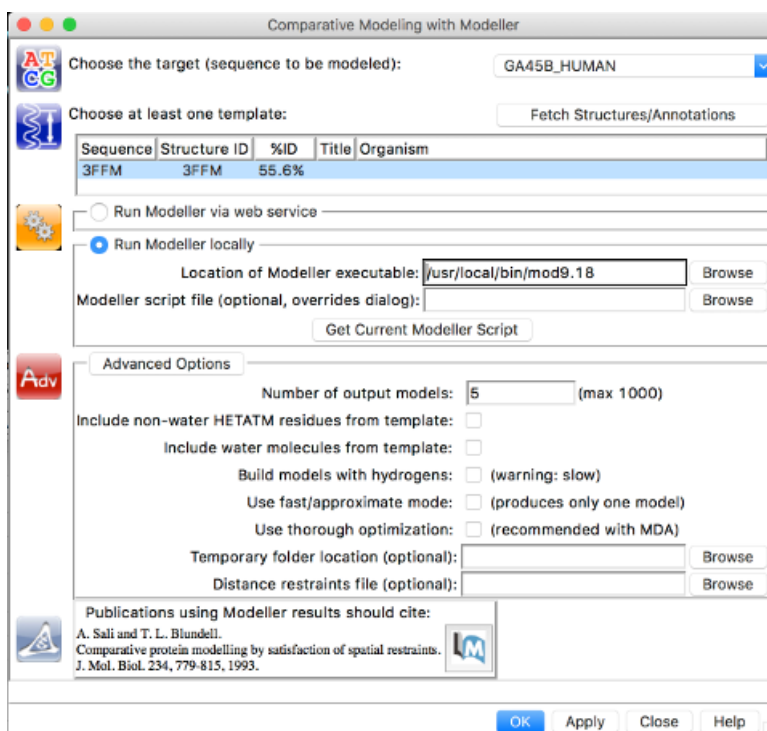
Comparative Modeling with Modeller

ATCG

Choose the target (sequence to be modeled):

GA45B_HUMAN

Choose at least one template:

Fetch Structures/Annotations

| Sequence | Structure ID | %ID | Title | Organism |
|---|---|---|---|---|
| 3FFM | 3FFM | 55.6% | | |

Run Modeller via web service

Run Modeller locally

Location of Modeller executable: /usr/local/bin/mod9.18 Browse

Modeller script file (optional, overrides dialog): Browse

Get Current Modeller Script

Adv

Advanced Options

Number of output models: 5 (max 1000)

Include non-water HETATM residues from template:

Include water molecules from template:

Build models with hydrogens: (warning: slow)

Use fast/approximate mode: (produces only one model)

Use thorough optimization: (recommended with MDA)

Temporary folder location (optional): Browse

Distance restraints file (optional): Browse

Publications using Modeller results should cite:

A. Sali and T. L. Blundell.
Comparative protein modelling by satisfaction of spatial restraints.
J. Mol. Biol. 234, 779-815, 1993.

OK Apply Close Help